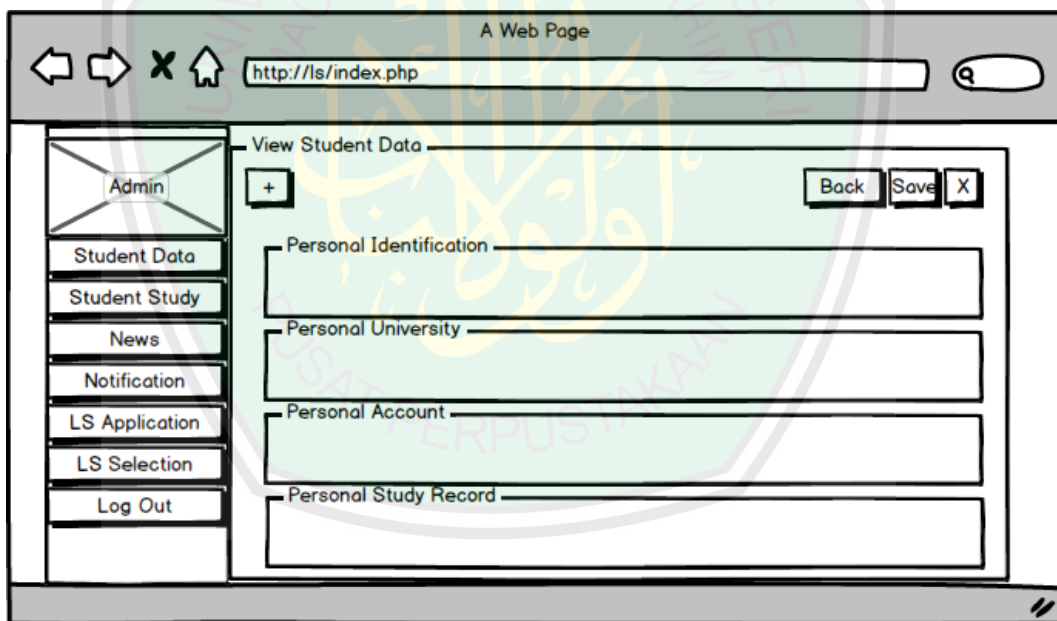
A Web Page

http://ls/index.php

Admin

Student Data

Student Study

News

Notification

LS Application

LS Selection

Log Out

View Student Data

+

Back Save X

Personal Identification

Personal University

Personal Account

Personal Study Record

PUSAT PERPUSTAKAAN